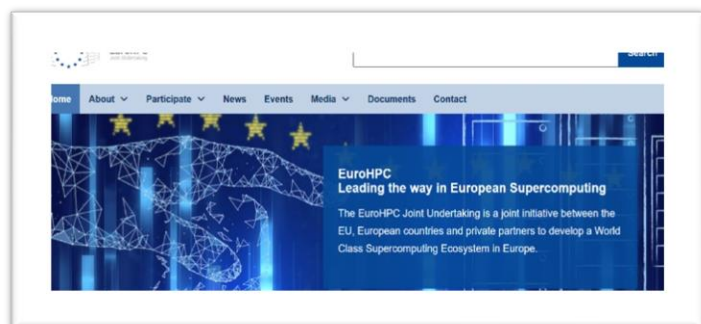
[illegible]

Search

Home About Participate News Events Media Documents Contact

EuroHPC
Leading the way in European Supercomputing

The EuroHPC Joint Undertaking is a joint initiative between the EU, European countries and private partners to develop a World Class Supercomputing Ecosystem in Europe.